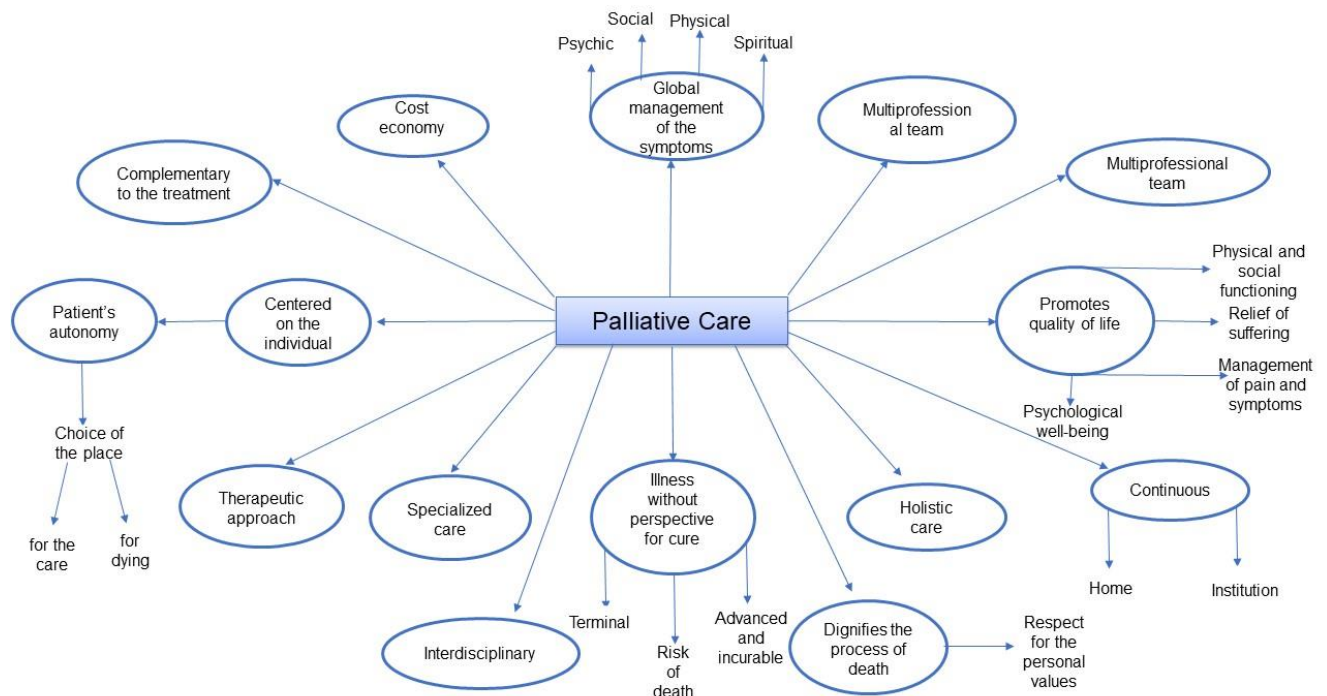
Social
Physical
Psychic
Spiritual
Global management of the symptoms
Cost economy
Multiprofession al team
Multiprofessional team
Complementary to the treatment
Palliative Care
Patient's autonomy
Centered on the individual
Physical and social functioning
Promotes quality of life
Relief of suffering
Management of pain and symptoms
Psychological well-being
Choice of the place
for the care
for dying
Therapeutic approach
Specialized care
Illness without perspective for cure
Holistic care
Continuous
Home
Institution
Terminal
Risk of death
Advanced and incurable
Dignifies the process of death
Respect for the personal values
Interdisciplinary